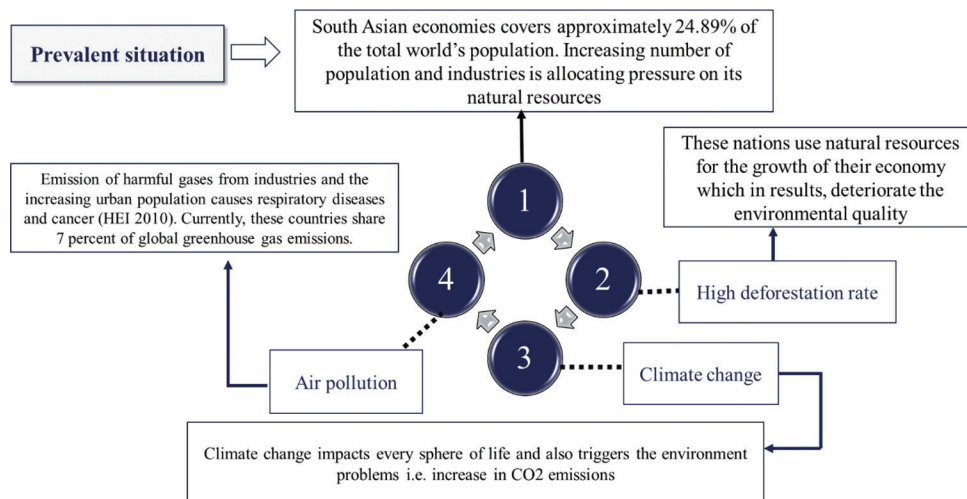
Prevalent situation

South Asian economies covers approximately 24.89% of the total world's population. Increasing number of population and industries is allocating pressure on its natural resources

These nations use natural resources for the growth of their economy which in results, deteriorate the environmental quality

Emission of harmful gases from industries and the increasing urban population causes respiratory diseases and cancer (HEI 2010). Currently, these countries share 7 percent of global greenhouse gas emissions.

1

2

3

4

High deforestation rate

Climate change

Air pollution

Climate change impacts every sphere of life and also triggers the environment problems i.e. increase in CO2 emissions